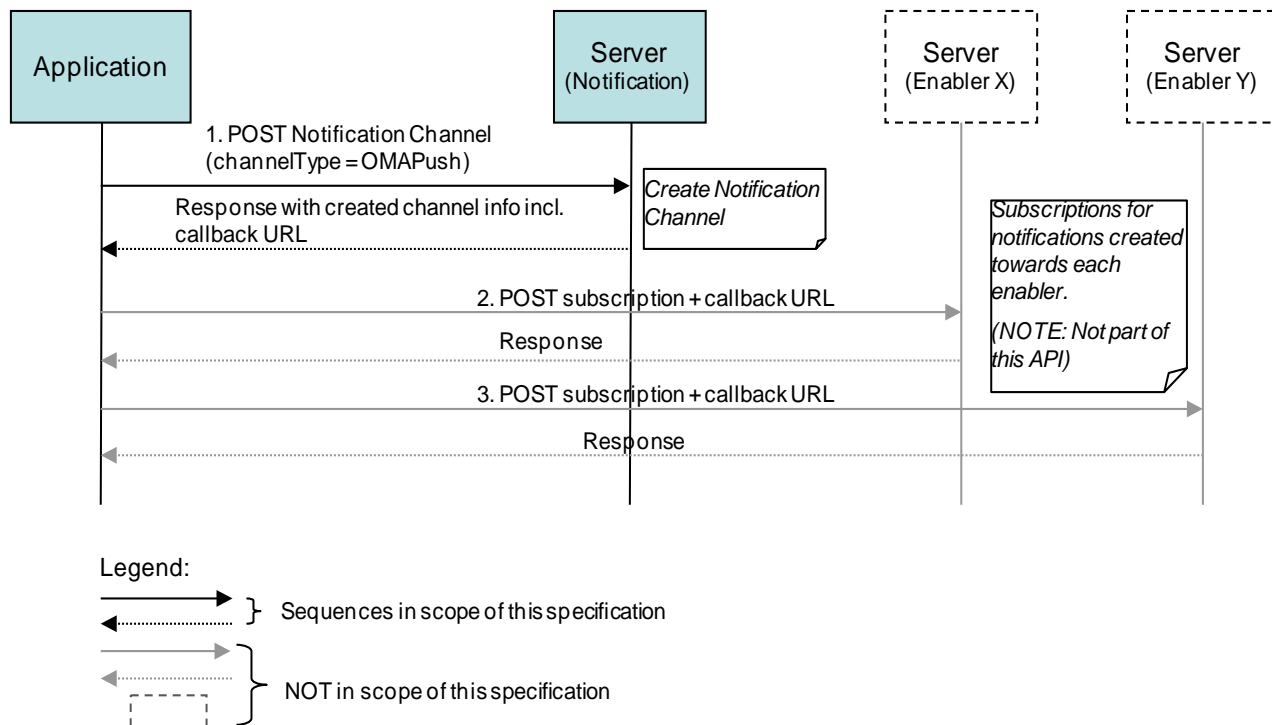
Application

Server
(Notification)

Server
(Enabler X)

Server
(Enabler Y)

1. POST Notification Channel
(channelType = OMAPush)

Create Notification Channel

Response with created channel info incl. callback URL

Subscriptions for notifications created towards each enabler.

(NOTE: Not part of this API)

2. POST subscription + callback URL

Response

3. POST subscription + callback URL

Response

Legend:

Sequences in scope of this specification

NOT in scope of this specification